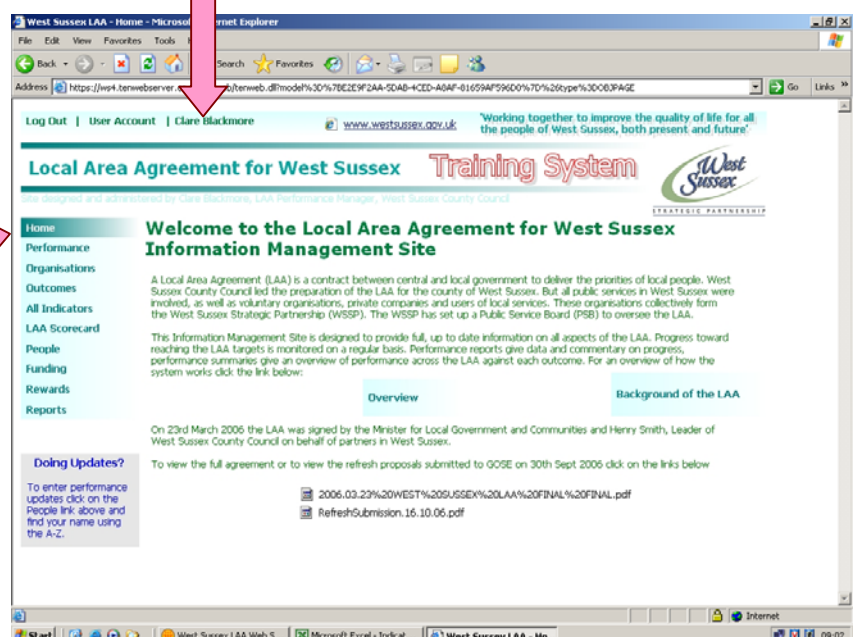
West Sussex LAA - Home - Microsof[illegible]rnet Explorer

File Edit View Favorites Tools H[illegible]

Back Search Favorites

Address https://ws4.tenwebserver.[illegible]b/tenweb.dll?model%3D%7BE2E9F2AA-5DAB-4CED-A0AF-01659AF596D0%7D%26type%3DOBJPAGE Go Links

Log Out | User Account | Clare Blackmore www.westsussex.gov.uk 'Working together to improve the quality of life for all the people of West Sussex, both present and future'

Local Area Agreement for West Sussex Training System

Site designed and administered by Clare Blackmore, LAA Performance Manager, West Sussex County Council

West Sussex STRATEGIC PARTNERSHIP

Home
Performance
Organisations
Outcomes
All Indicators
LAA Scorecard
People
Funding
Rewards
Reports

Welcome to the Local Area Agreement for West Sussex Information Management Site

A Local Area Agreement (LAA) is a contract between central and local government to deliver the priorities of local people. West Sussex County Council led the preparation of the LAA for the county of West Sussex. But all public services in West Sussex were involved, as well as voluntary organisations, private companies and users of local services. These organisations collectively form the West Sussex Strategic Partnership (WSSP). The WSSP has set up a Public Service Board (PSB) to oversee the LAA.

This Information Management Site is designed to provide full, up to date information on all aspects of the LAA. Progress toward reaching the LAA targets is monitored on a regular basis. Performance reports give data and commentary on progress, performance summaries give an overview of performance across the LAA against each outcome. For an overview of how the system works click the link below:

Overview

Background of the LAA

On 23rd March 2006 the LAA was signed by the Minister for Local Government and Communities and Henry Smith, Leader of West Sussex County Council on behalf of partners in West Sussex.

Doing Updates?

To enter performance updates click on the People link above and find your name using the A-Z.

To view the full agreement or to view the refresh proposals submitted to GOSE on 30th Sept 2006 click on the links below

2006.03.23%20WEST%20SUSSEX%20LAA%20FINAL%20FINAL.pdf

RefreshSubmission.16.10.06.pdf

Internet

Start West Sussex LAA Web S... Microsoft Excel - Indicat... West Sussex LAA - Ho... 09:02